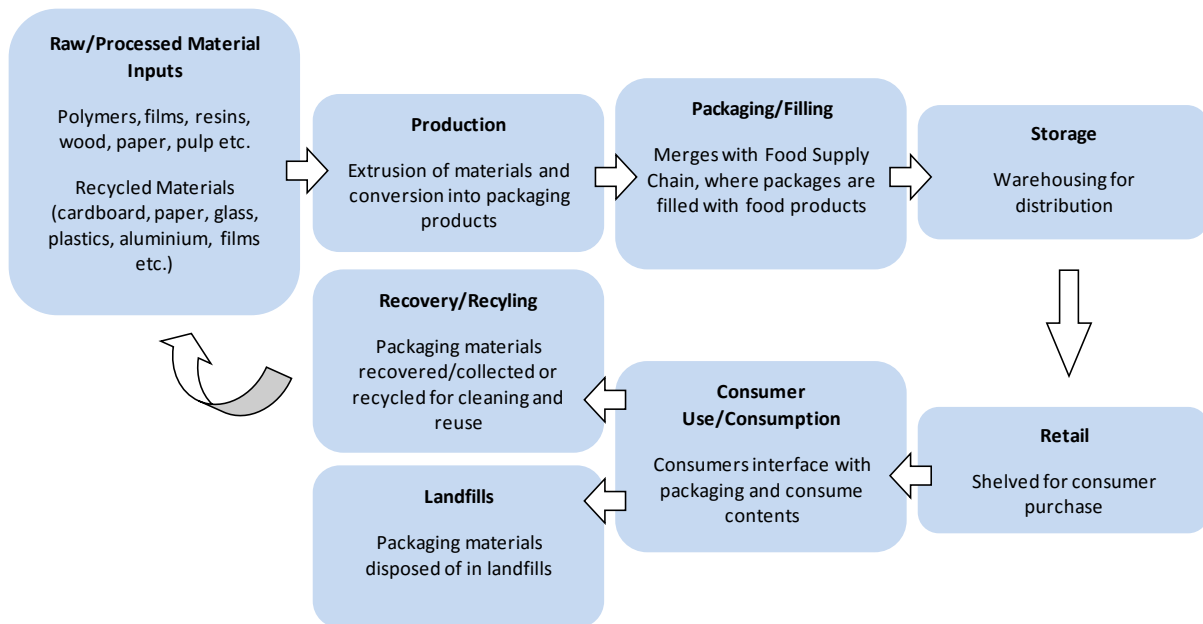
Raw/Processed Material Inputs

Polymers, films, resins, wood, paper, pulp etc.

Recycled Materials (cardboard, paper, glass, plastics, aluminium, films etc.)

Production

Extrusion of materials and conversion into packaging products

Packaging/Filling

Merges with Food Supply Chain, where packages are filled with food products

Storage

Warehousing for distribution

Retail

Shelved for consumer purchase

Consumer Use/Consumption

Consumers interface with packaging and consume contents

Recovery/Recyling

Packaging materials recovered/collected or recycled for cleaning and reuse

Landfills

Packaging materials disposed of in landfills